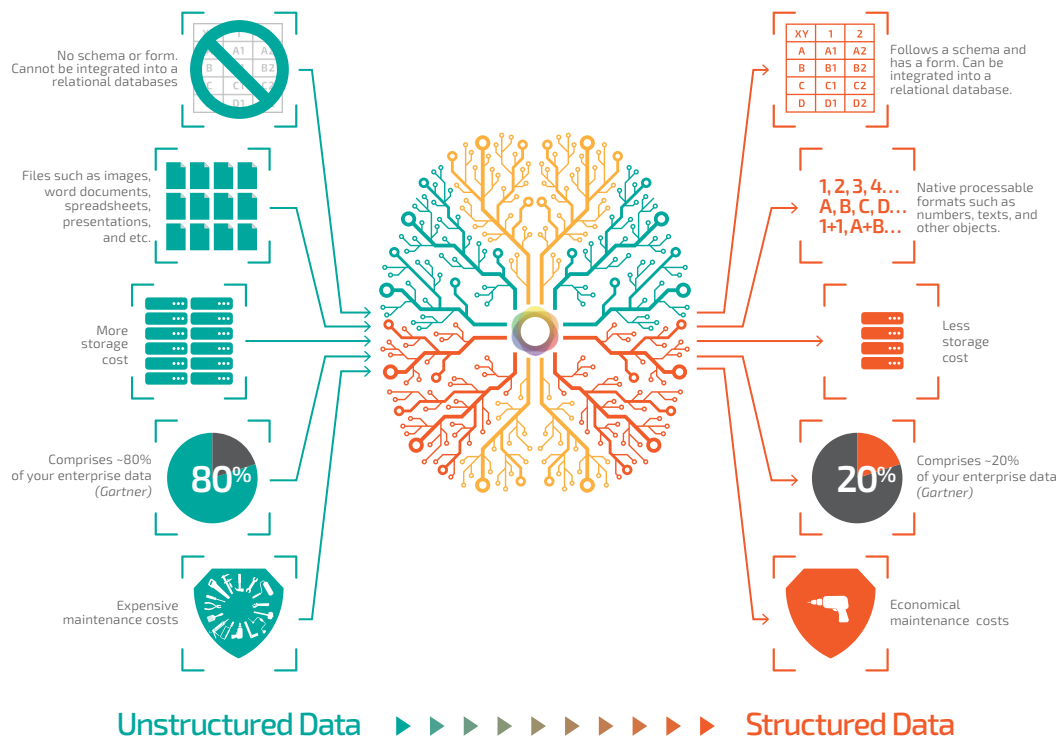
No schema or form. Cannot be integrated into a relational databases

Files such as images, word documents, spreadsheets, presentations, and etc.

More storage cost

80%

Comprises ~80% of your enterprise data (Gartner)

Expensive maintenance costs

| XY | 1 | 2 |
|---|---|---|
| A | A1 | A2 |
| B | B1 | B2 |
| C | C1 | C2 |
| D | D1 | D2 |

Follows a schema and has a form. Can be integrated into a relational database.

1, 2, 3, 4…
A, B, C, D…
1+1, A+B…

Native processable formats such as numbers, texts, and other objects.

Less storage cost

20%

Comprises ~20% of your enterprise data (Gartner)

Economical maintenance costs

Unstructured Data

Structured Data